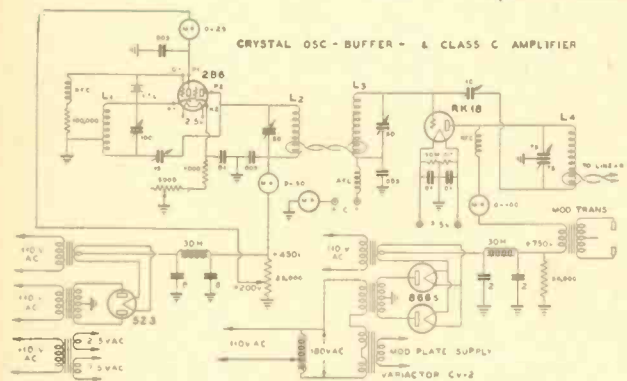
CRYSTAL OSC - BUFFER - & CLASS C AMPLIFIER

0-25

.002

2B6

RFC

L1

100,000

10C

2.5v

15

5000

L2

50

.004

.002

0-50

"C"

L3

50

.002

RFC

RK18

50W

.002

.002

2.5v

10

RFC

0-100

L4

TO LINES

MOD TRANS

110 V AC

110 V AC

110 V AC

30 H

8

8

+200v

+450v

25,000

523

2.5 VAC

5 VAC

110 V AC

110 V AC

180 VAC

MOD PLATE SUPPLY

VARIACTOR CV-2

866s

30 H

2

2

+750v

50,000